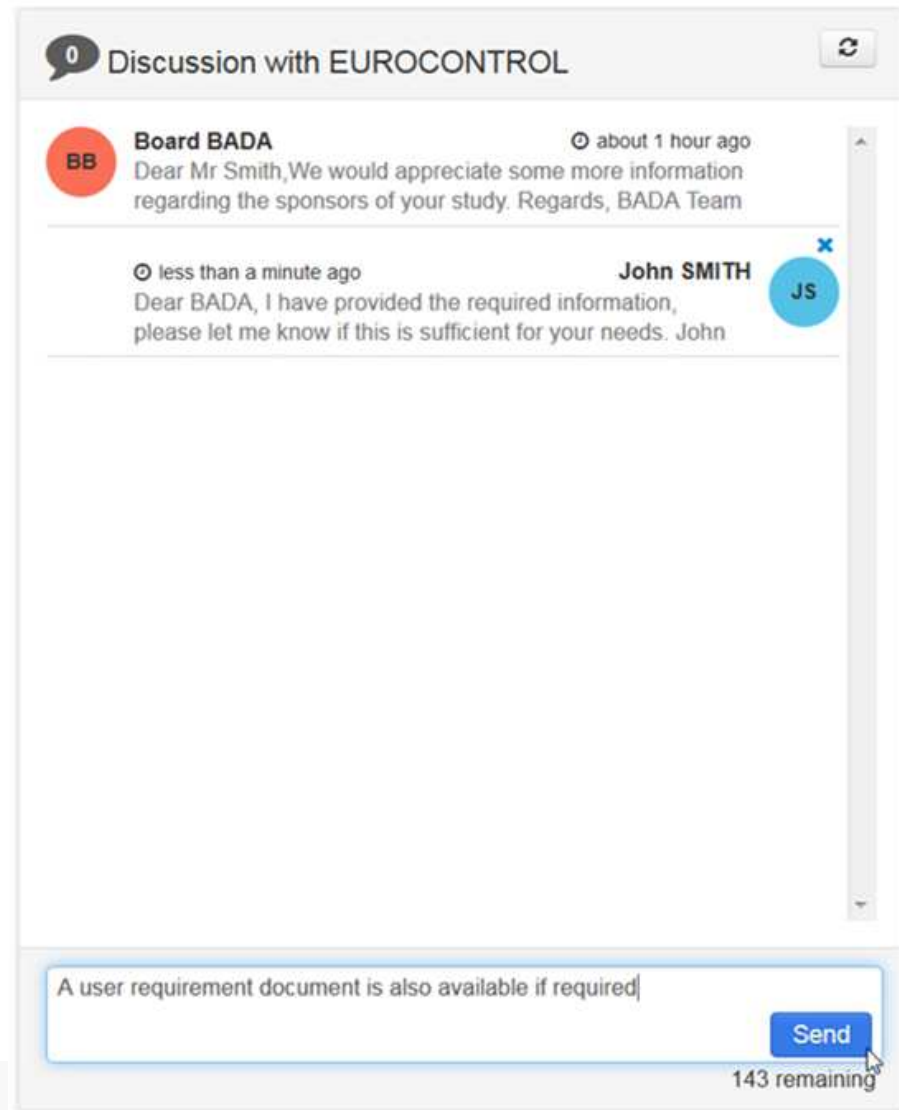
0 Discussion with EUROCONTROL

BB Board BADA about 1 hour ago
Dear Mr Smith,We would appreciate some more information regarding the sponsors of your study. Regards, BADA Team

less than a minute ago John SMITH JS
Dear BADA, I have provided the required information, please let me know if this is sufficient for your needs. John

A user requirement document is also available if required

Send

143 remaining